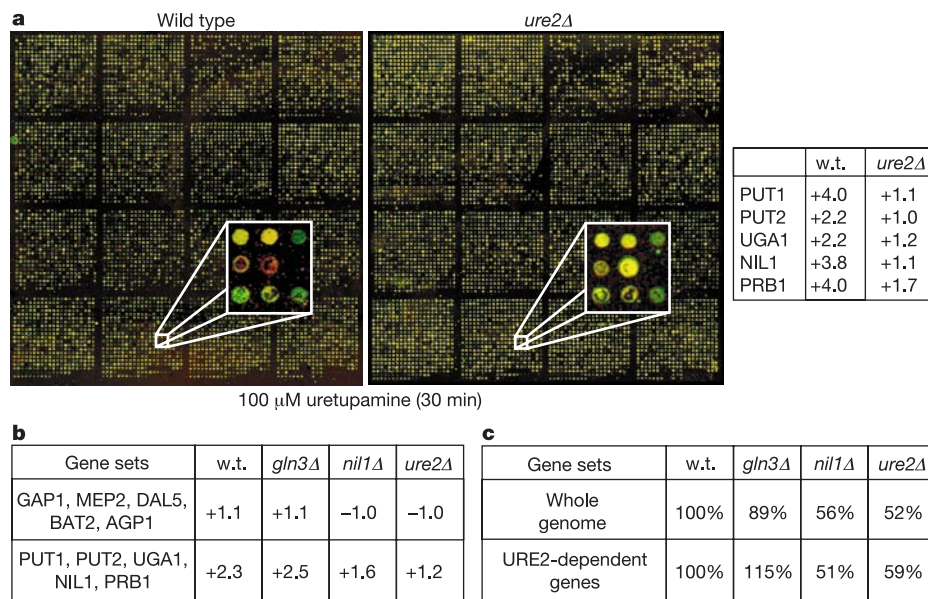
a

Wild type

ure2Δ

|  | w.t. | ure2Δ |
|---|---|---|
| PUT1 | +4.0 | +1.1 |
| PUT2 | +2.2 | +1.0 |
| UGA1 | +2.2 | +1.2 |
| NIL1 | +3.8 | +1.1 |
| PRB1 | +4.0 | +1.7 |

100 μM uretupamine (30 min)

b

| Gene sets | w.t. | gln3Δ | nil1Δ | ure2Δ |
|---|---|---|---|---|
| GAP1, MEP2, DAL5, BAT2, AGP1 | +1.1 | +1.1 | −1.0 | −1.0 |
| PUT1, PUT2, UGA1, NIL1, PRB1 | +2.3 | +2.5 | +1.6 | +1.2 |

c

| Gene sets | w.t. | gln3Δ | nil1Δ | ure2Δ |
|---|---|---|---|---|
| Whole genome | 100% | 89% | 56% | 52% |
| URE2-dependent genes | 100% | 115% | 51% | 59% |